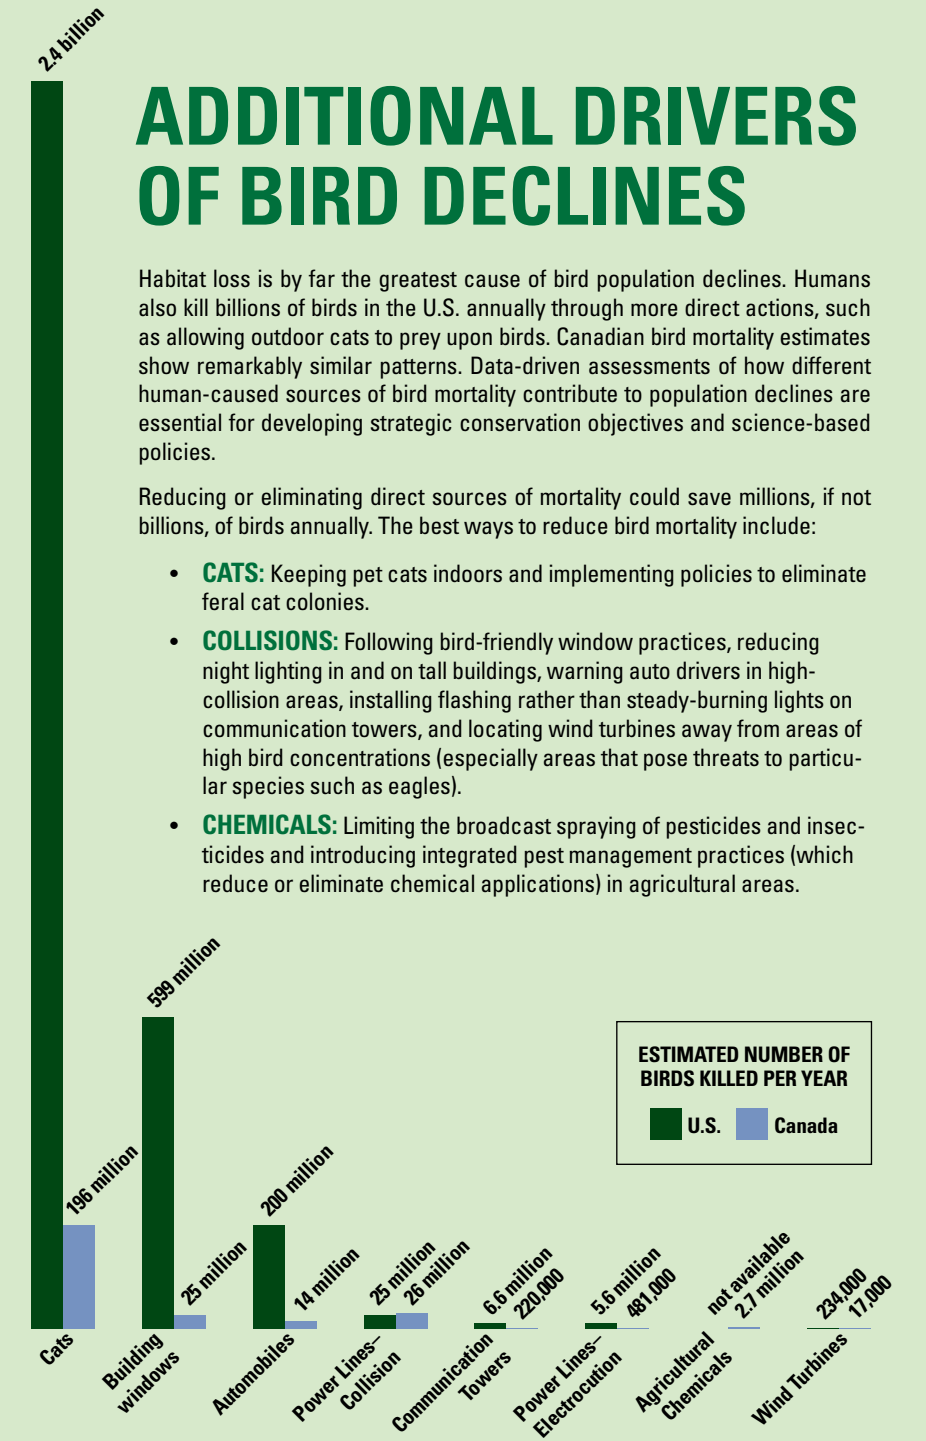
2.4 billion

ADDITIONAL DRIVERS OF BIRD DECLINES

Habitat loss is by far the greatest cause of bird population declines. Humans also kill billions of birds in the U.S. annually through more direct actions, such as allowing outdoor cats to prey upon birds. Canadian bird mortality estimates show remarkably similar patterns. Data-driven assessments of how different human-caused sources of bird mortality contribute to population declines are essential for developing strategic conservation objectives and science-based policies.

Reducing or eliminating direct sources of mortality could save millions, if not billions, of birds annually. The best ways to reduce bird mortality include:

• **CATS:** Keeping pet cats indoors and implementing policies to eliminate feral cat colonies.

• **COLLISIONS:** Following bird-friendly window practices, reducing night lighting in and on tall buildings, warning auto drivers in high-collision areas, installing flashing rather than steady-burning lights on communication towers, and locating wind turbines away from areas of high bird concentrations (especially areas that pose threats to particular species such as eagles).

• **CHEMICALS:** Limiting the broadcast spraying of pesticides and insecticides and introducing integrated pest management practices (which reduce or eliminate chemical applications) in agricultural areas.

ESTIMATED NUMBER OF BIRDS KILLED PER YEAR
U.S. Canada

196 million
599 million
25 million
200 million
14 million
25 million
26 million
6.6 million
220,000
5.6 million
481,000
not available
2.7 million
234,000
17,000

Cats
Building windows
Automobiles
Power Lines–Collision
Communication Towers
Power Lines–Electrocution
Agricultural Chemicals
Wind Turbines